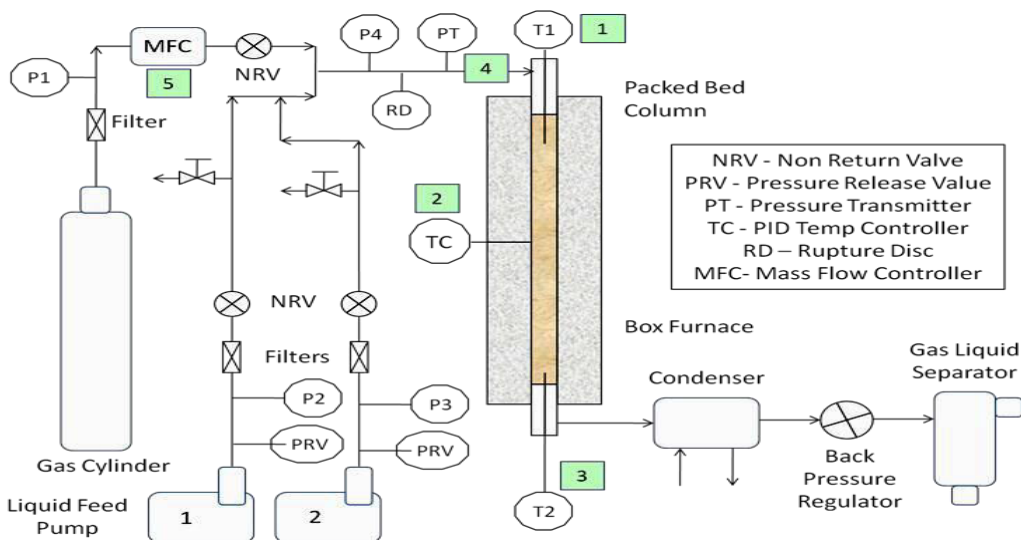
MFC
NRV
P4
PT
T1
1
P1
5
4
RD
Packed Bed Column
Filter
NRV - Non Return Valve
PRV - Pressure Release Value
PT - Pressure Transmitter
TC - PID Temp Controller
RD – Rupture Disc
MFC- Mass Flow Controller
2
TC
NRV
Box Furnace
Filters
Gas Liquid Separator
Condenser
P2
P3
PRV
PRV
Back Pressure Regulator
Gas Cylinder
3
Liquid Feed Pump
1
2
T2